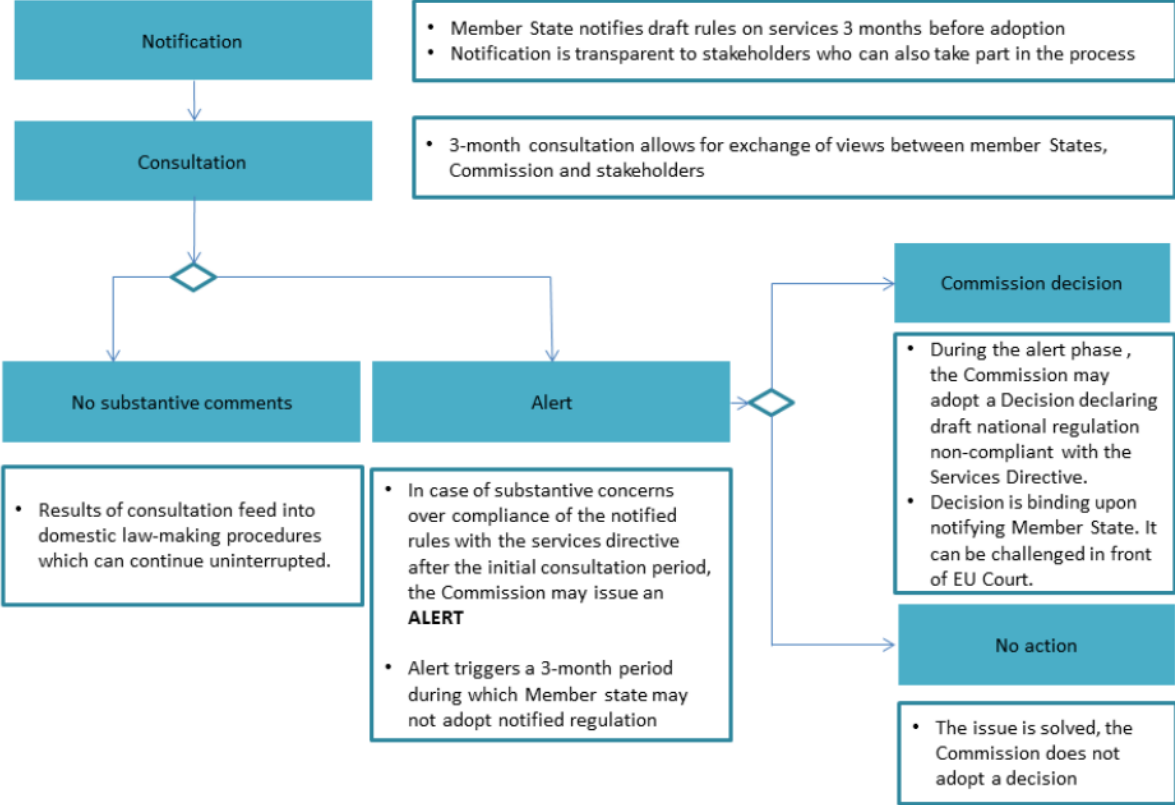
Notification

• Member State notifies draft rules on services 3 months before adoption
• Notification is transparent to stakeholders who can also take part in the process

Consultation

• 3-month consultation allows for exchange of views between member States, Commission and stakeholders

No substantive comments

• Results of consultation feed into domestic law-making procedures which can continue uninterrupted.

Alert

• In case of substantive concerns over compliance of the notified rules with the services directive after the initial consultation period, the Commission may issue an **ALERT**

• Alert triggers a 3-month period during which Member state may not adopt notified regulation

Commission decision

• During the alert phase , the Commission may adopt a Decision declaring draft national regulation non-compliant with the Services Directive.
• Decision is binding upon notifying Member State. It can be challenged in front of EU Court.

No action

• The issue is solved, the Commission does not adopt a decision